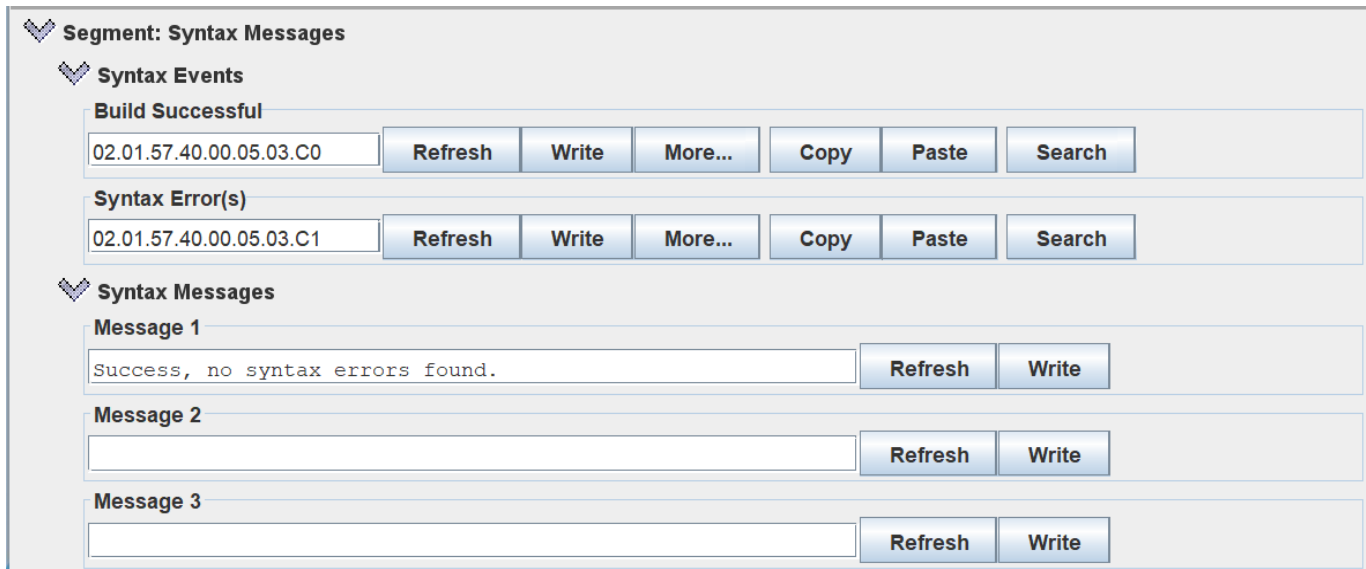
Segment: Syntax Messages

Syntax Events

Build Successful

02.01.57.40.00.05.03.C0 Refresh Write More... Copy Paste Search

Syntax Error(s)

02.01.57.40.00.05.03.C1 Refresh Write More... Copy Paste Search

Syntax Messages

Message 1

Success, no syntax errors found. Refresh Write

Message 2

Refresh Write

Message 3

Refresh Write